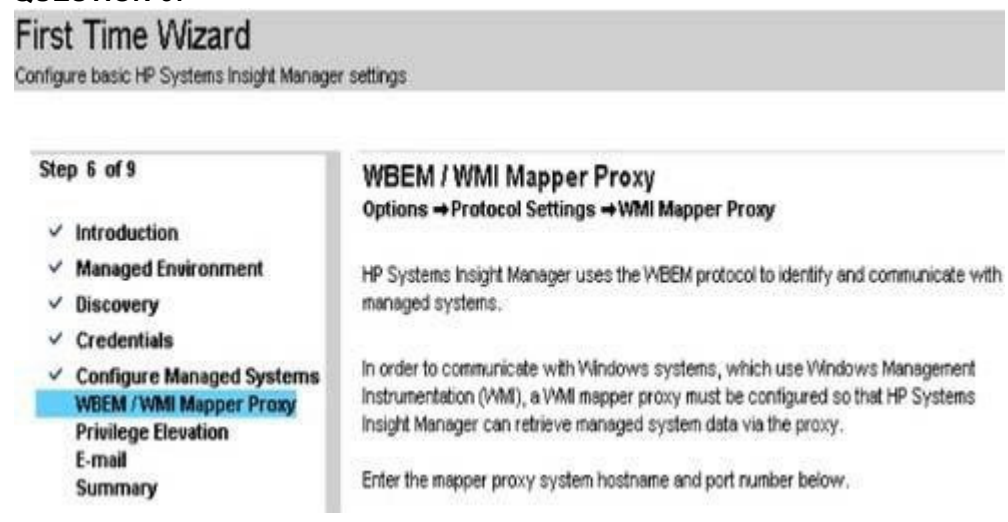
First Time Wizard
Configure basic HP Systems Insight Manager settings

Step 6 of 9

✓ Introduction
✓ Managed Environment
✓ Discovery
✓ Credentials
✓ Configure Managed Systems
WBEM / WMI Mapper Proxy
Privilege Elevation
E-mail
Summary

WBEM / WMI Mapper Proxy
Options → Protocol Settings → WMI Mapper Proxy

HP Systems Insight Manager uses the WBEM protocol to identify and communicate with managed systems.

In order to communicate with Windows systems, which use Windows Management Instrumentation (WMI), a WMI mapper proxy must be configured so that HP Systems Insight Manager can retrieve managed system data via the proxy.

Enter the mapper proxy system hostname and port number below.